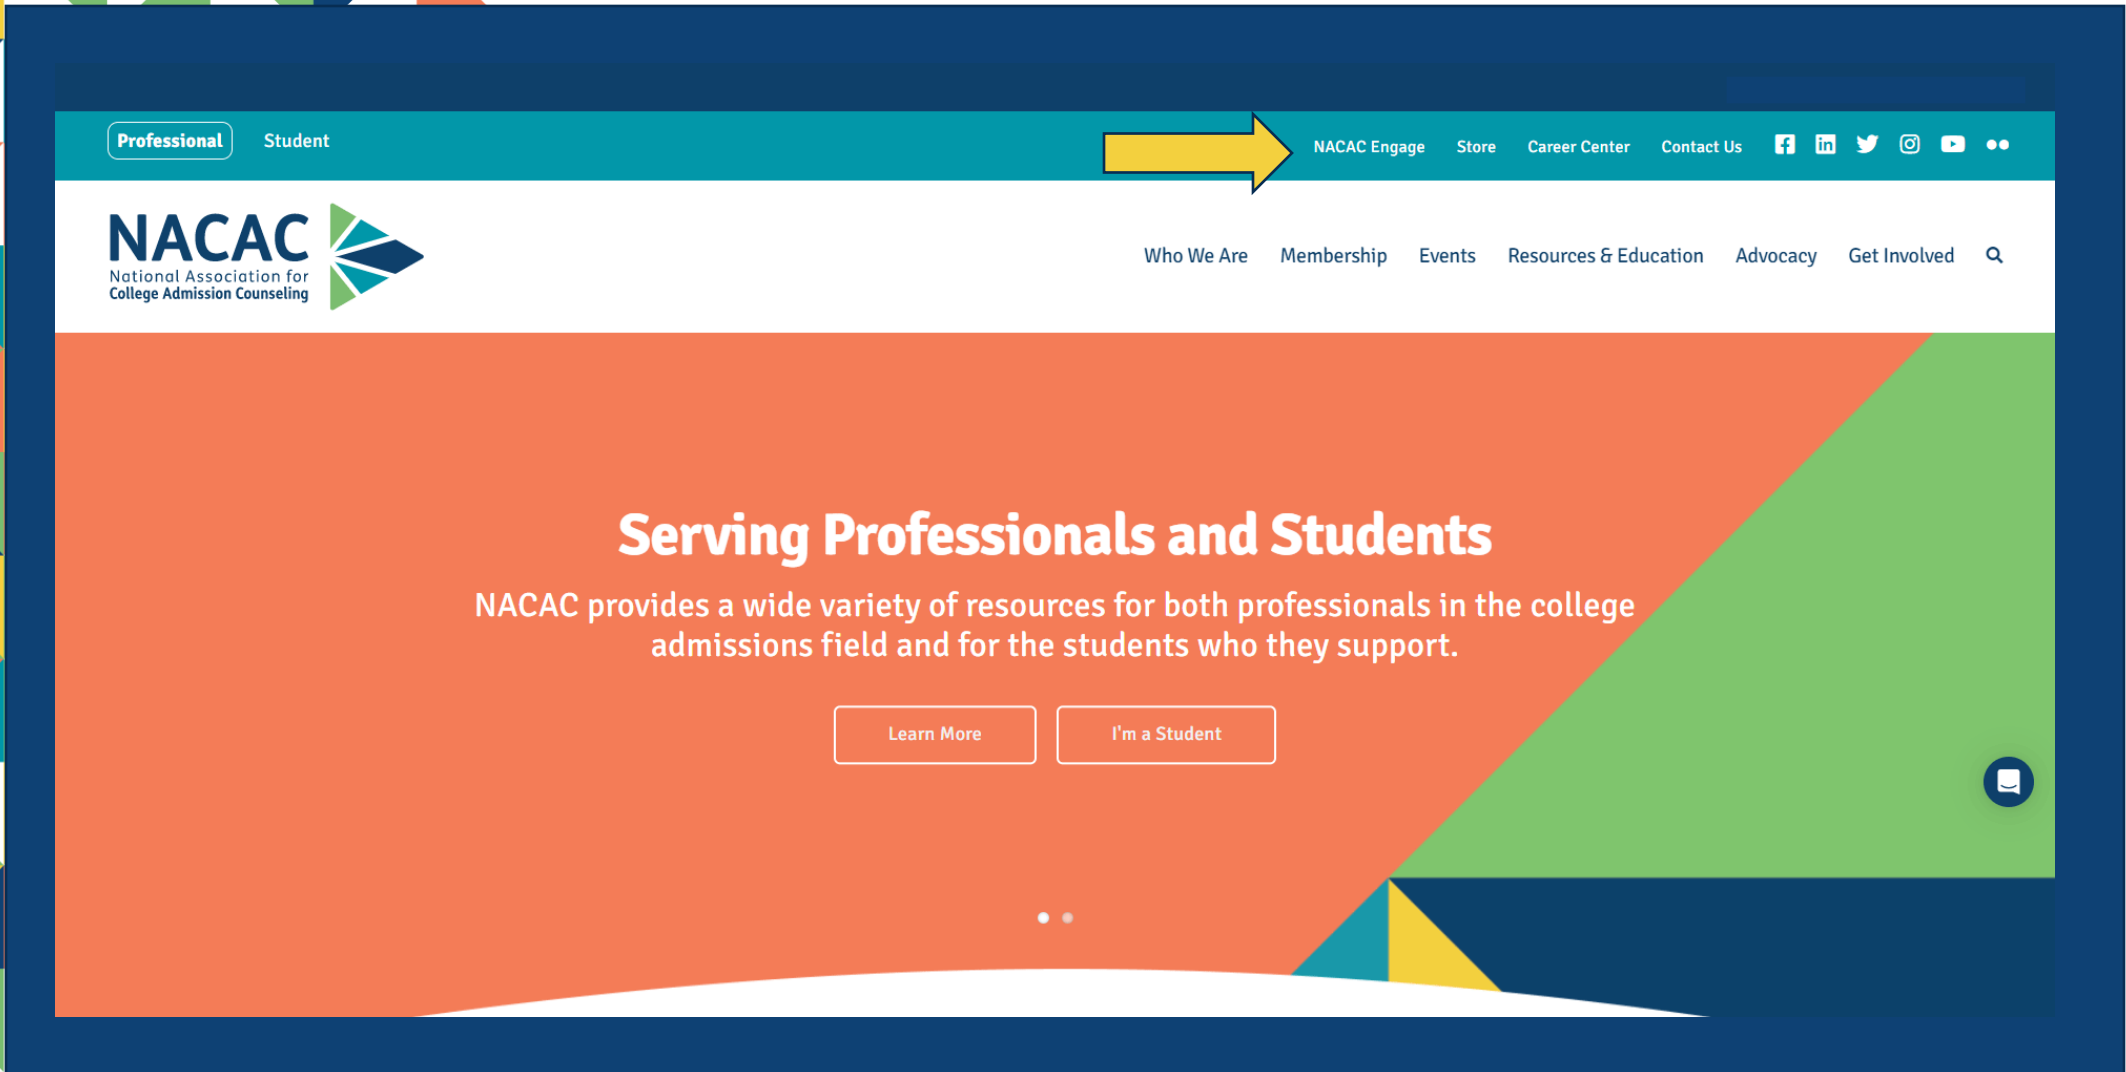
Professional Student

NACAC Engage Store Career Center Contact Us

NACAC
National Association for
College Admission Counseling

Who We Are Membership Events Resources & Education Advocacy Get Involved

Serving Professionals and Students

NACAC provides a wide variety of resources for both professionals in the college admissions field and for the students who they support.

Learn More

I'm a Student